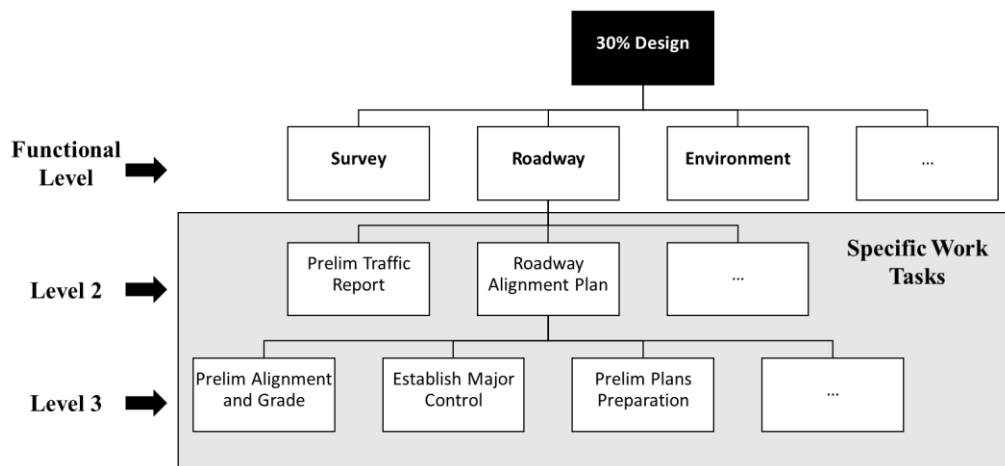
30% Design

Functional Level

Survey

Roadway

Environment

...

Specific Work Tasks

Level 2

Prelim Traffic Report

Roadway Alignment Plan

...

Level 3

Prelim Alignment and Grade

Establish Major Control

Prelim Plans Preparation

...